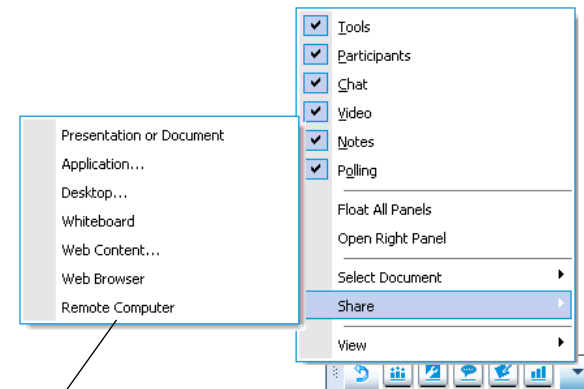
Tools
Participants
Chat
Video
Notes
Polling
Float All Panels
Open Right Panel
Select Document
Share
View

Presentation or Document
Application...
Desktop...
Whiteboard
Web Content...
Web Browser
Remote Computer